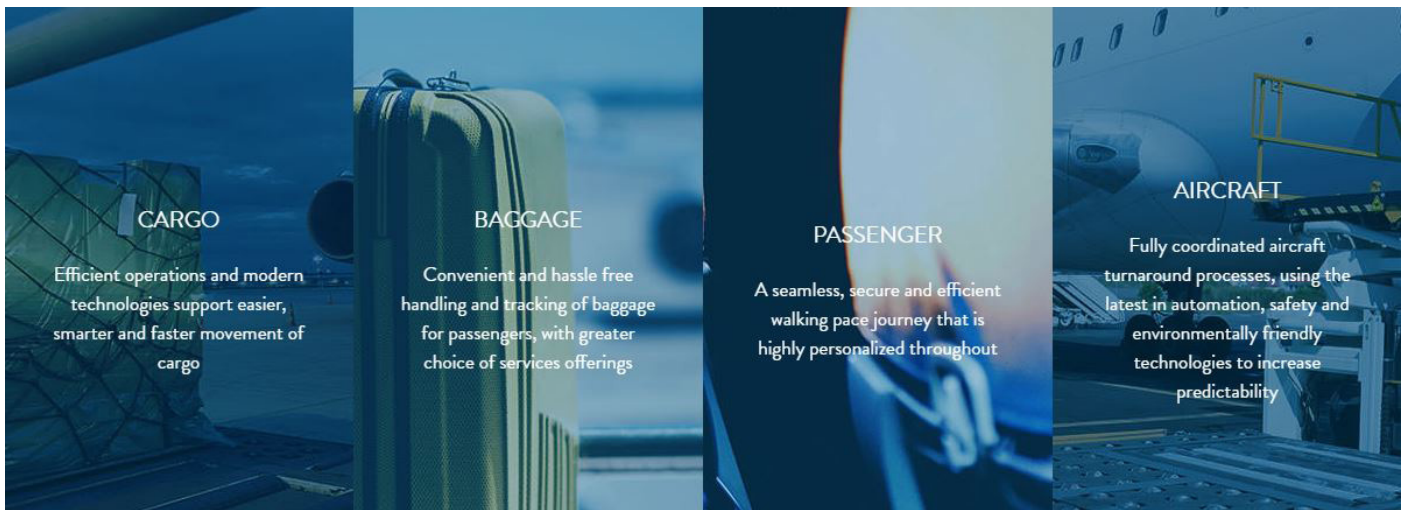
CARGO

Efficient operations and modern technologies support easier, smarter and faster movement of cargo

BAGGAGE

Convenient and hassle free handling and tracking of baggage for passengers, with greater choice of services offerings

PASSENGER

A seamless, secure and efficient walking pace journey that is highly personalized throughout

AIRCRAFT

Fully coordinated aircraft turnaround processes, using the latest in automation, safety and environmentally friendly technologies to increase predictability